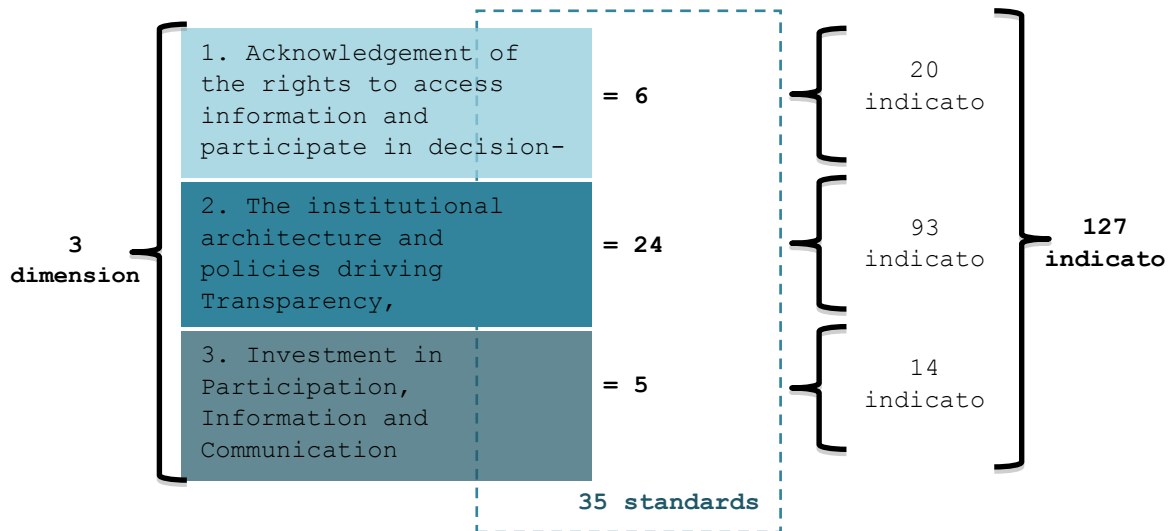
3 dimension

1. Acknowledgement of the rights to access information and participate in decision-

= 6

2. The institutional architecture and policies driving Transparency,

= 24

3. Investment in Participation, Information and Communication

= 5

35 standards

20 indicato

93 indicato

14 indicato

127 indicato